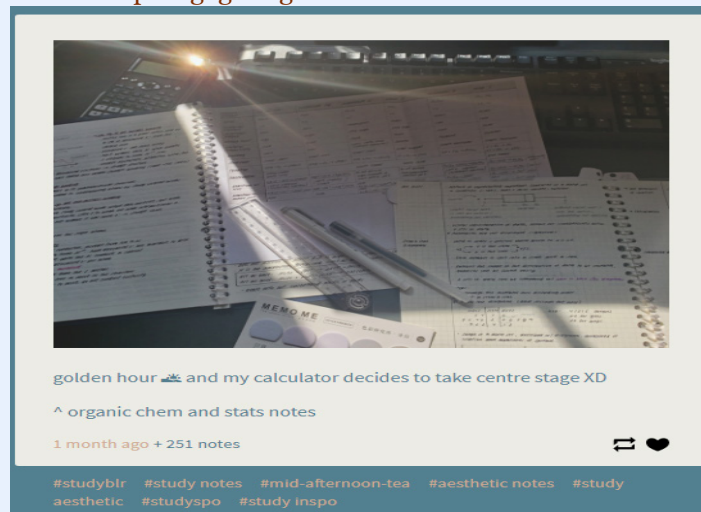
golden hour 🌅 and my calculator decides to take centre stage XD

^ organic chem and stats notes

1 month ago + 251 notes

#studyblr #study notes #mid-afternoon-tea #aesthetic notes #study aesthetic #studyspo #study inspo